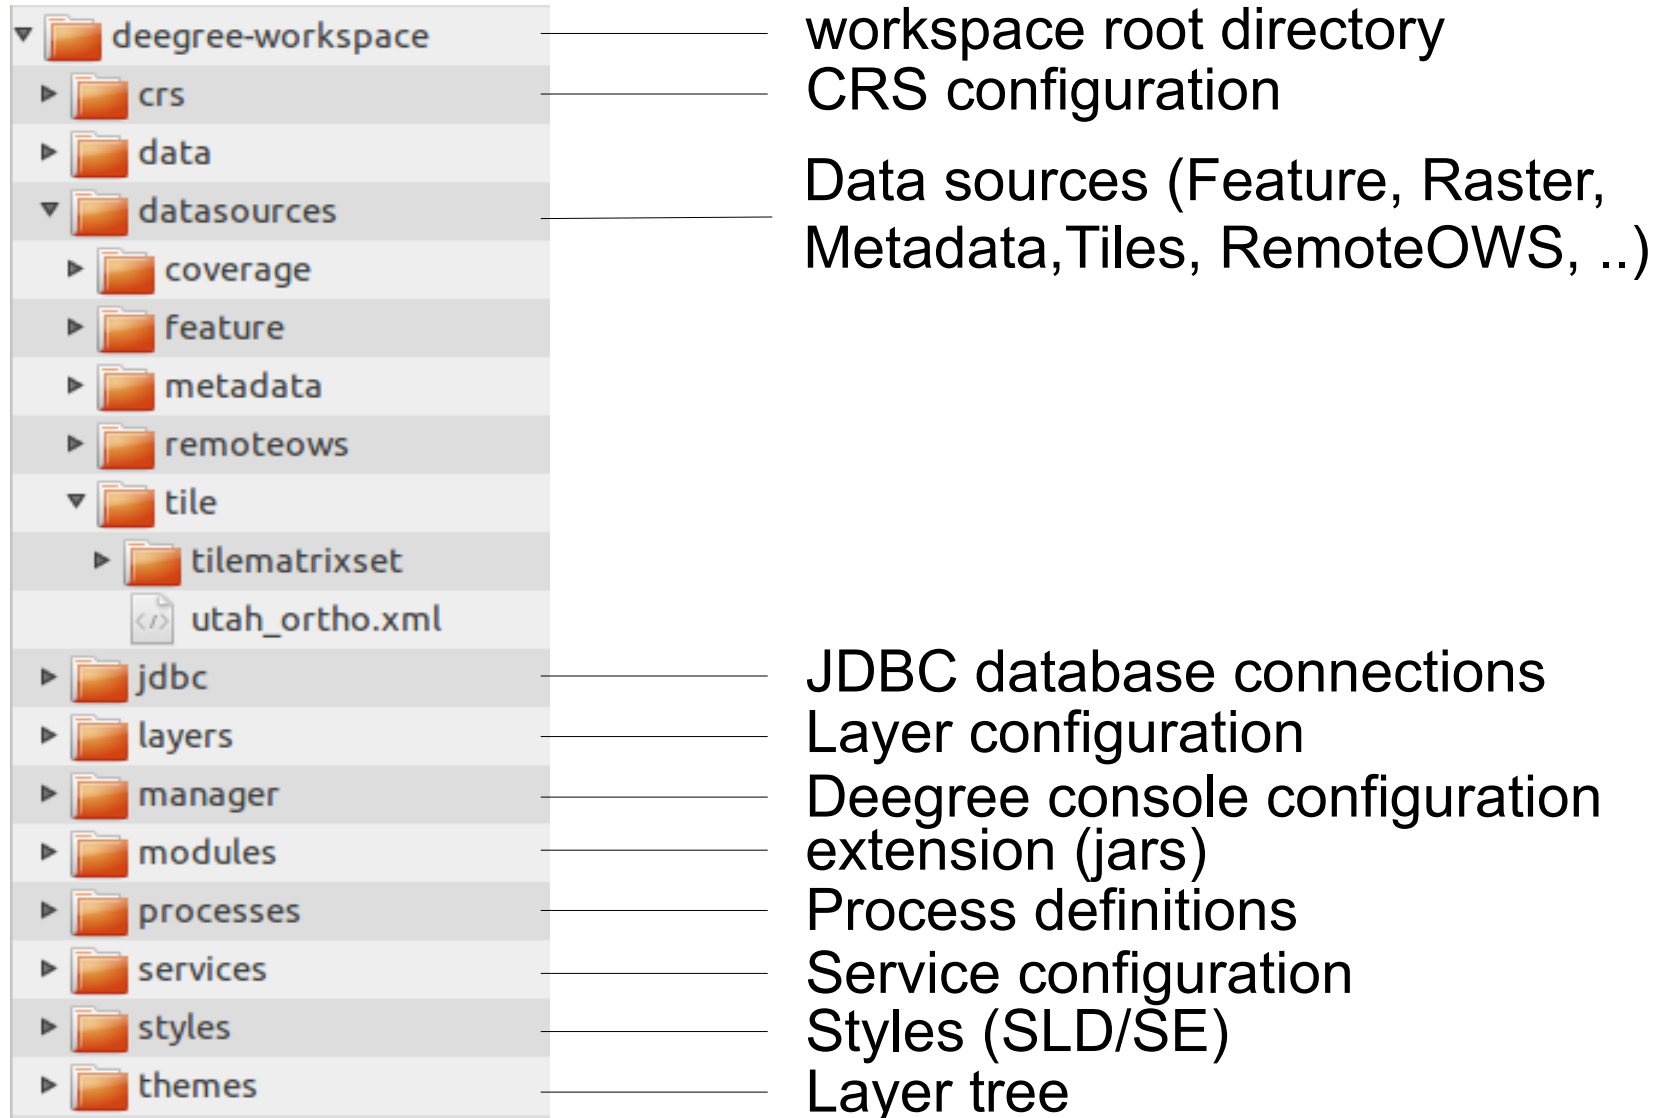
deegree-workspace — workspace root directory
crs — CRS configuration
data
datasources — Data sources (Feature, Raster, Metadata,Tiles, RemoteOWS, ..)
coverage
feature
metadata
remoteows
tile
tilematrixset
utah_ortho.xml
jdbc — JDBC database connections
layers — Layer configuration
manager — Deegree console configuration
modules — extension (jars)
processes — Process definitions
services — Service configuration
styles — Styles (SLD/SE)
themes — Layer tree